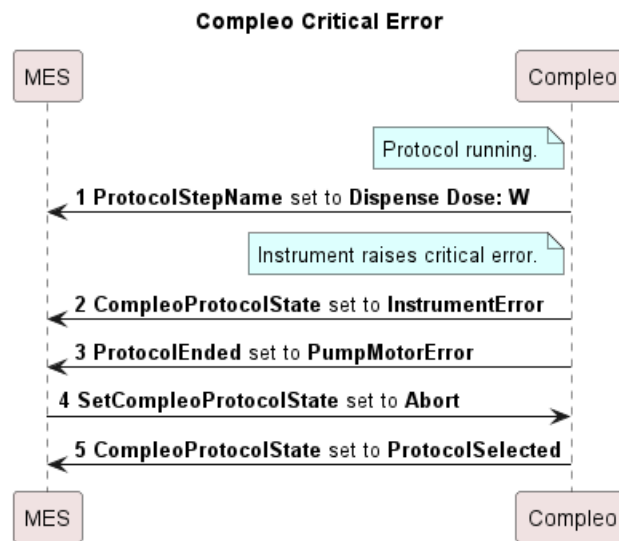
Compleo Critical Error

MES

Compleo

Protocol running.

1 ProtocolStepName set to Dispense Dose: W

Instrument raises critical error.

2 CompleoProtocolState set to InstrumentError

3 ProtocolEnded set to PumpMotorError

4 SetCompleoProtocolState set to Abort

5 CompleoProtocolState set to ProtocolSelected

MES

Compleo